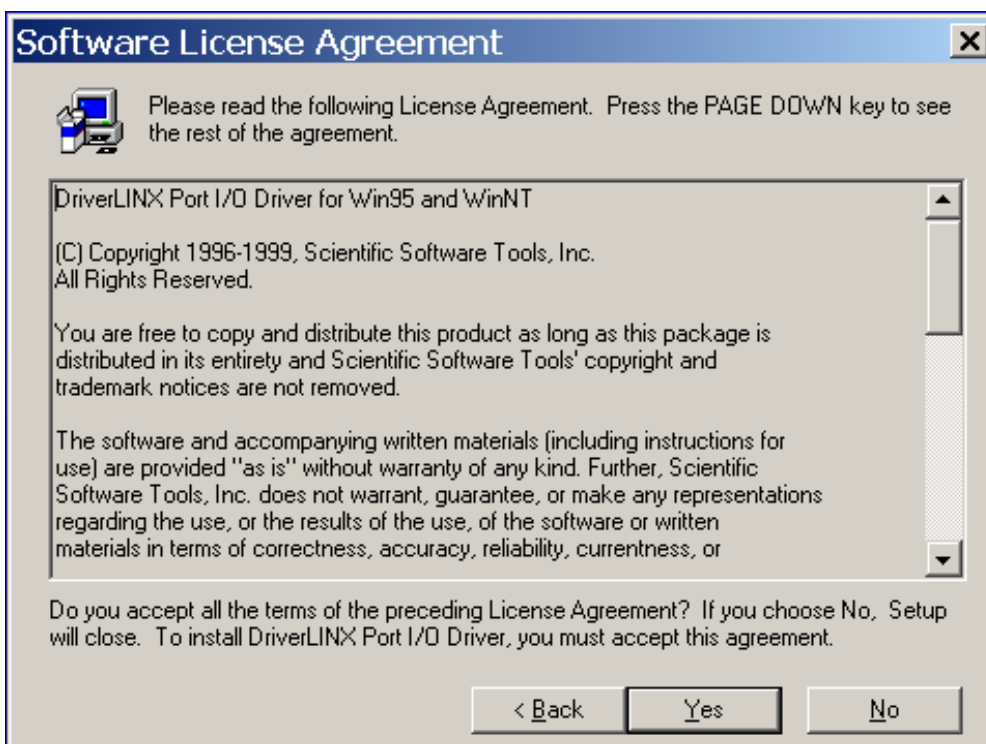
Software License Agreement

×

Please read the following License Agreement. Press the PAGE DOWN key to see the rest of the agreement.

DriverLINX Port I/O Driver for Win95 and WinNT

(C) Copyright 1996-1999, Scientific Software Tools, Inc.
All Rights Reserved.

You are free to copy and distribute this product as long as this package is distributed in its entirety and Scientific Software Tools' copyright and trademark notices are not removed.

The software and accompanying written materials (including instructions for use) are provided "as is" without warranty of any kind. Further, Scientific Software Tools, Inc. does not warrant, guarantee, or make any representations regarding the use, or the results of the use, of the software or written materials in terms of correctness, accuracy, reliability, currentness, or

Do you accept all the terms of the preceding License Agreement? If you choose No, Setup will close. To install DriverLINX Port I/O Driver, you must accept this agreement.

< Back

Yes

No